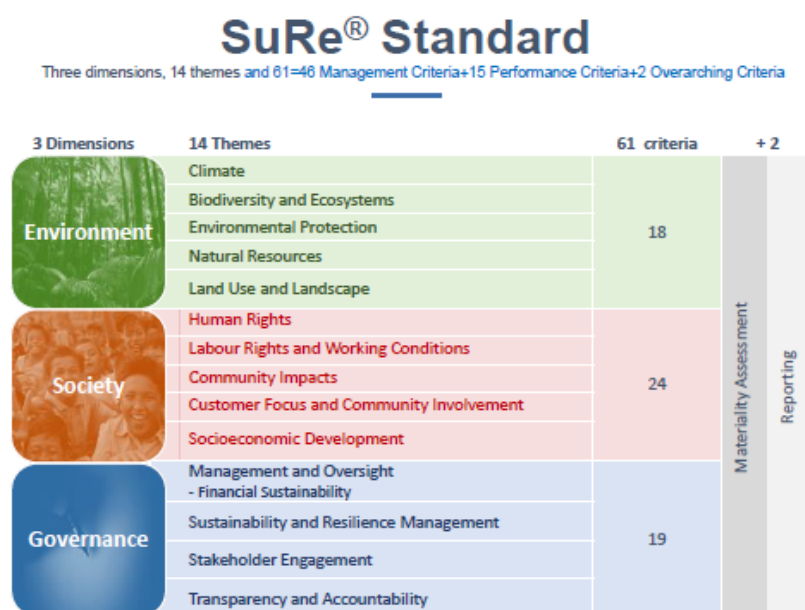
SuRe® Standard

Three dimensions, 14 themes and 61=46 Management Criteria+15 Performance Criteria+2 Overarching Criteria

| 3 Dimensions | 14 Themes | 61 criteria | + 2 | |
|---|---|---|---|---|
| Environment | Climate | 18 | Materiality Assessment | Reporting |
| | Biodiversity and Ecosystems | | | |
| | Environmental Protection | | | |
| | Natural Resources | | | |
| | Land Use and Landscape | | | |
| Society | Human Rights | 24 | | |
| | Labour Rights and Working Conditions | | | |
| | Community Impacts | | | |
| | Customer Focus and Community Involvement | | | |
| | Socioeconomic Development | | | |
| Governance | Management and Oversight - Financial Sustainability | 19 | | |
| | Sustainability and Resilience Management | | | |
| | Stakeholder Engagement | | | |
| | Transparency and Accountability | | | |